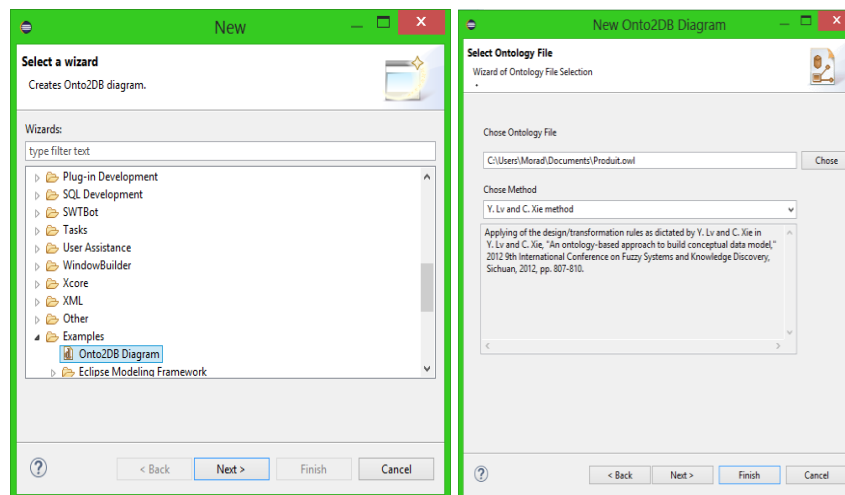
New

Select a wizard

Creates Onto2DB diagram.

Wizards:

type filter text

Plug-in Development
SQL Development
SWTBot
Tasks
User Assistance
WindowBuilder
Xcore
XML
Other
Examples
Onto2DB Diagram
Eclipse Modeling Framework

?

< Back | Next > | Finish | Cancel

New Onto2DB Diagram

Select Ontology File

Wizard of Ontology File Selection

Chose Ontology File

C:\Users\Morad\Documents\Produit.owl

Chose

Chose Method

Y. Lv and C. Xie method

Applying of the design/transformation rules as dictated by Y. Lv and C. Xie in Y. Lv and C. Xie, "An ontology-based approach to build conceptual data model," 2012 9th International Conference on Fuzzy Systems and Knowledge Discovery, Sichuan, 2012, pp. 807-810.

?

< Back | Next > | Finish | Cancel